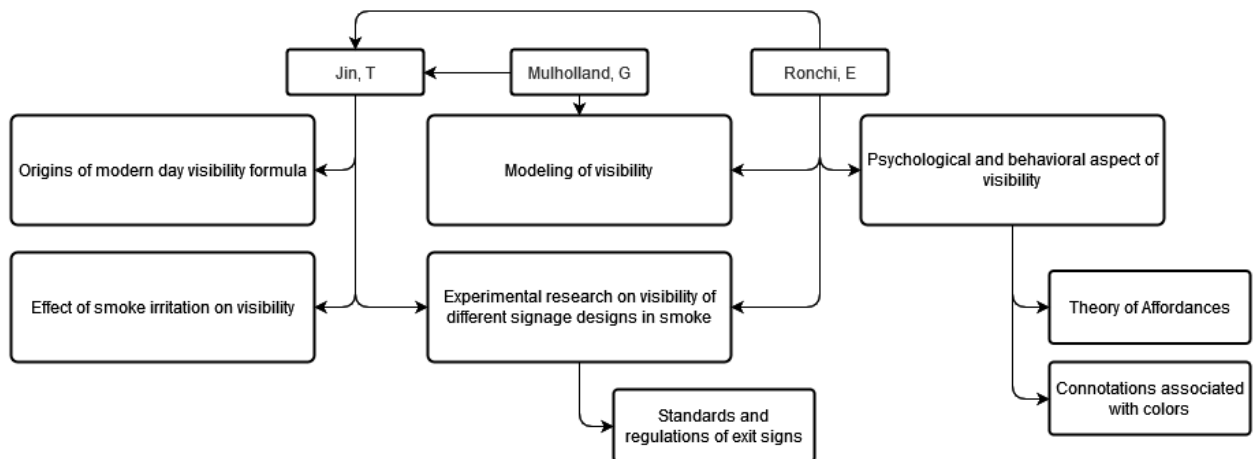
Jin, T

Mulholland, G

Ronchi, E

Origins of modern day visibility formula

Modeling of visibility

Psychological and behavioral aspect of visibility

Effect of smoke irritation on visibility

Experimental research on visibility of different signage designs in smoke

Theory of Affordances

Connotations associated with colors

Standards and regulations of exit signs